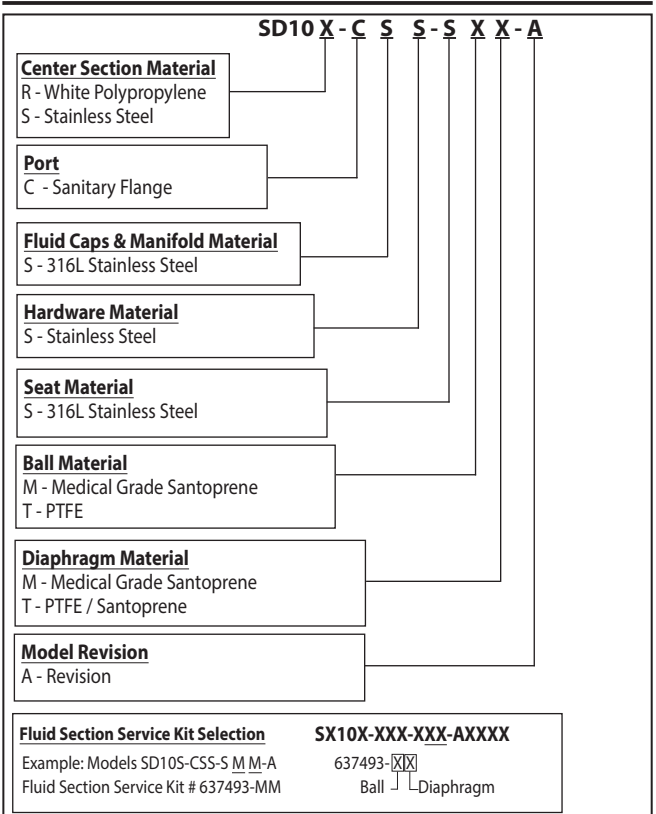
SD10 X - C S S - S X X - A

Center Section Material
R - White Polypropylene
S - Stainless Steel

Port
C - Sanitary Flange

Fluid Caps & Manifold Material
S - 316L Stainless Steel

Hardware Material
S - Stainless Steel

Seat Material
S - 316L Stainless Steel

Ball Material
M - Medical Grade Santoprene
T - PTFE

Diaphragm Material
M - Medical Grade Santoprene
T - PTFE / Santoprene

Model Revision
A - Revision

Fluid Section Service Kit Selection

SX10X-XXX-XXX-AXXXX

Example: Models SD10S-CSS-S M M-A

Fluid Section Service Kit # 637493-MM

637493-XX

Ball Diaphragm